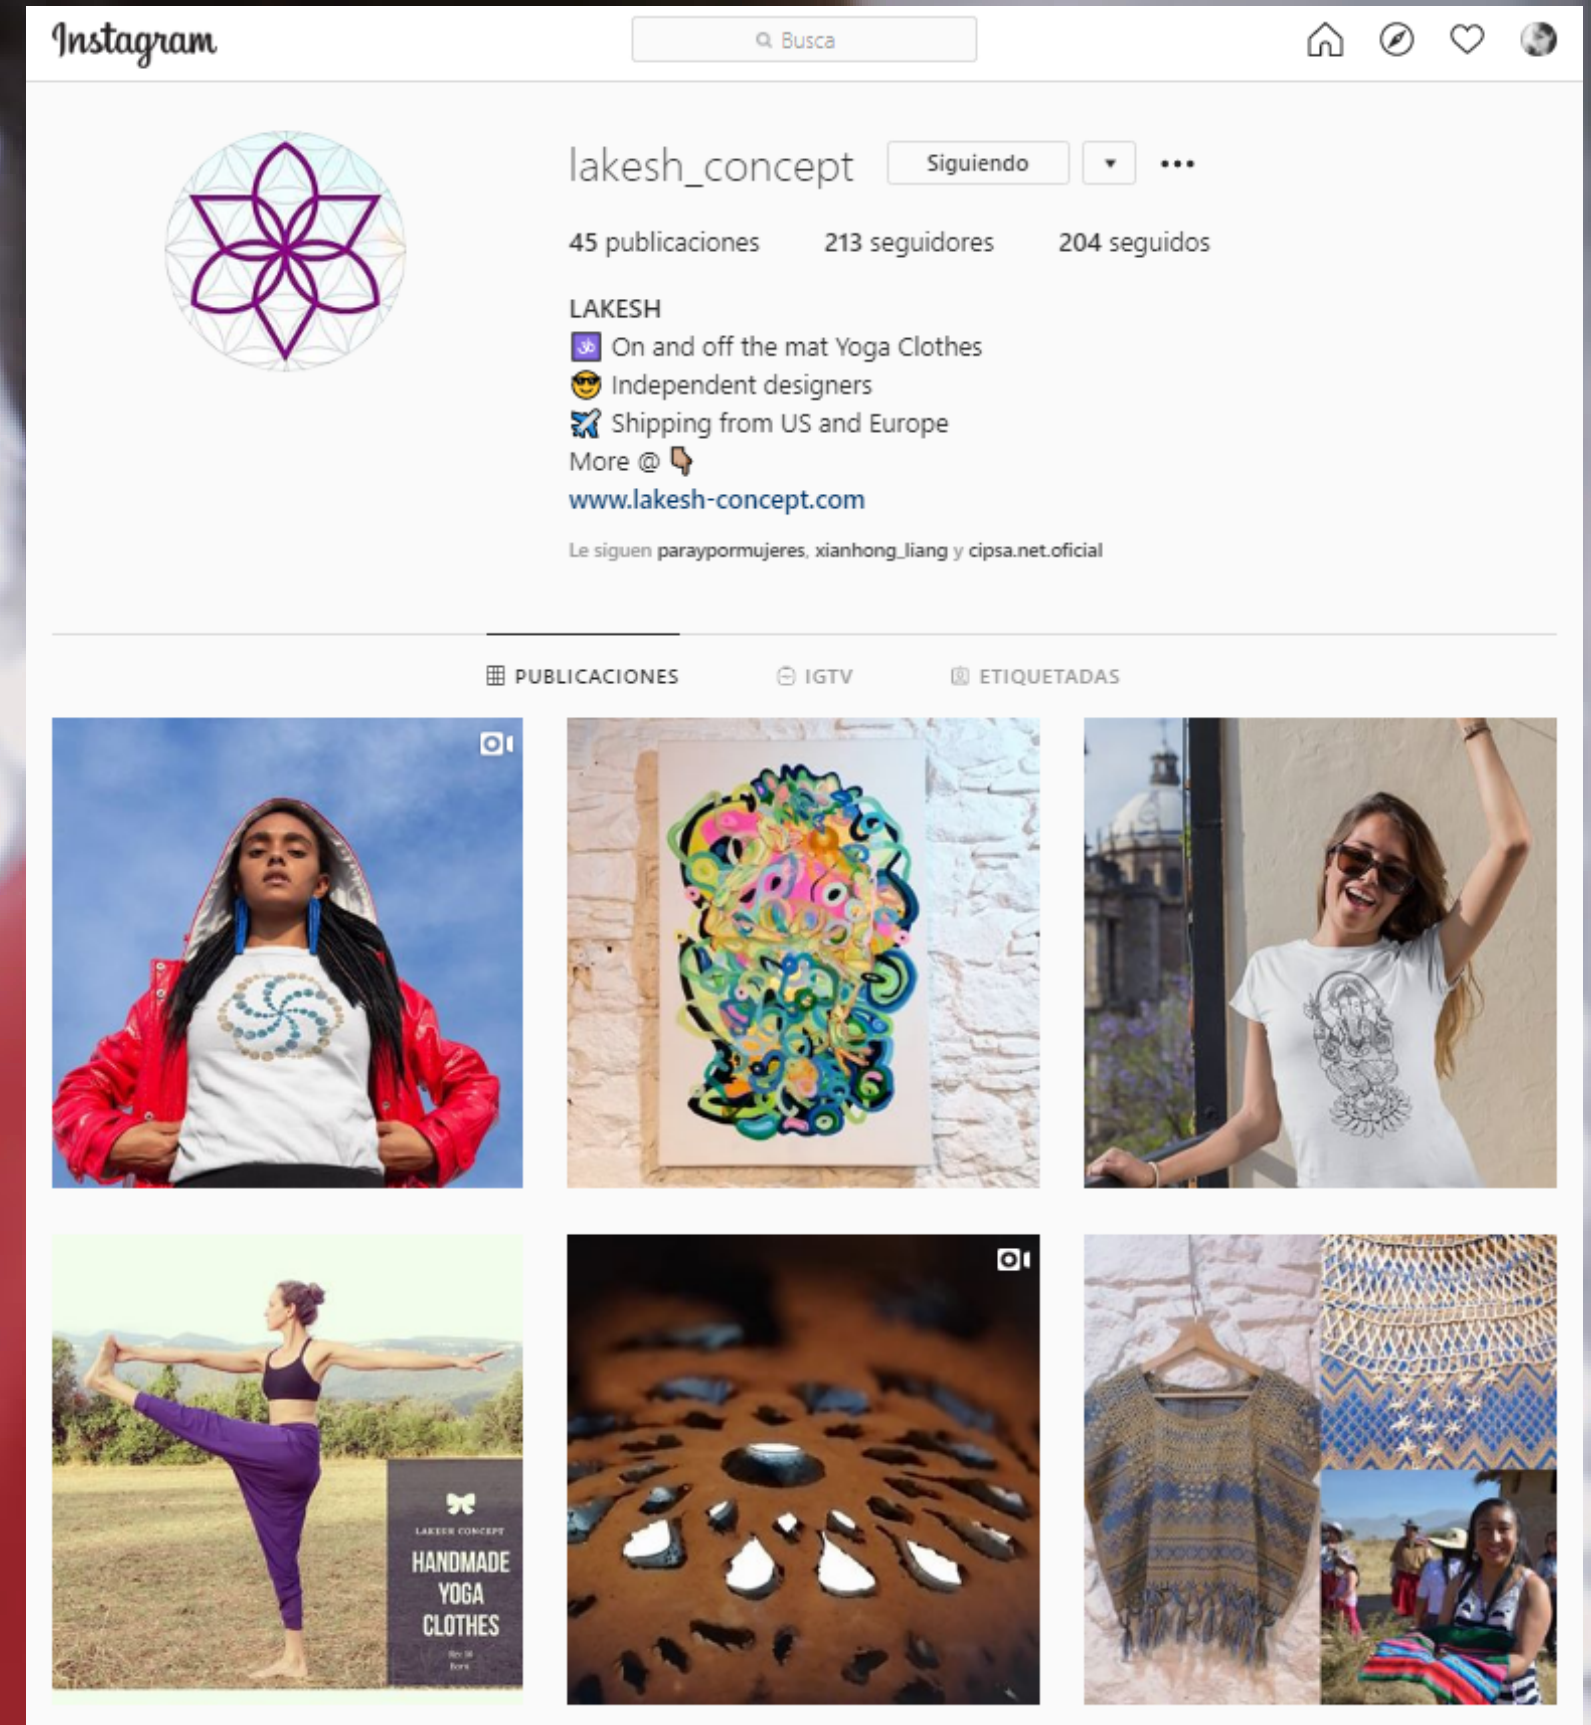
Instagram

Busca

lakesh_concept Siguiendo ▾ •••

45 publicaciones 213 seguidores 204 seguidos

LAKESH
🕉 On and off the mat Yoga Clothes
😎 Independent designers
🛩 Shipping from US and Europe
More @ 👇
www.lakesh-concept.com

Le siguen paraypormujeres, xianhong_liang y cipsa.net.oficial

PUBLICACIONES IGTV ETIQUETADAS

LAKESH CONCEPT
HANDMADE YOGA CLOTHES
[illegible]